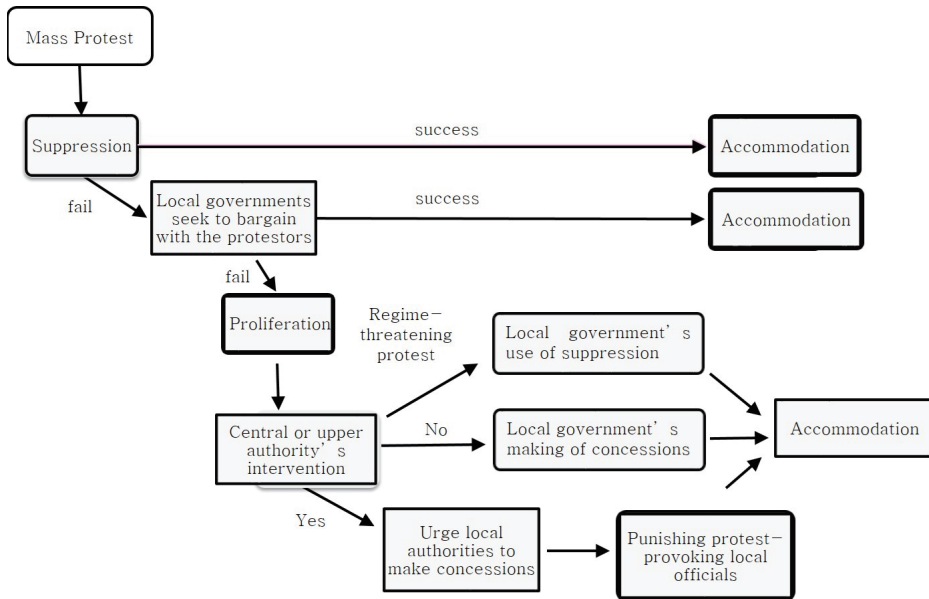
Mass Protest

Suppression

success

Accommodation

fail

Local governments seek to bargain with the protestors

success

Accommodation

fail

Proliferation

Regime-threatening protest

Local government's use of suppression

Central or upper authority's intervention

No

Local government's making of concessions

Accommodation

Yes

Urge local authorities to make concessions

Punishing protest-provoking local officials